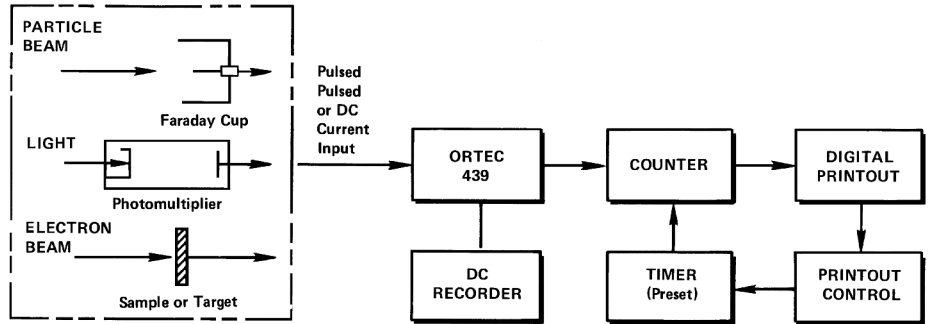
PARTICLE BEAM

Faraday Cup

LIGHT

Photomultiplier

ELECTRON BEAM

Sample or Target

Pulsed
Pulsed
or DC
Current
Input

ORTEC 439

DC RECORDER

COUNTER

TIMER (Preset)

DIGITAL PRINTOUT

PRINTOUT CONTROL